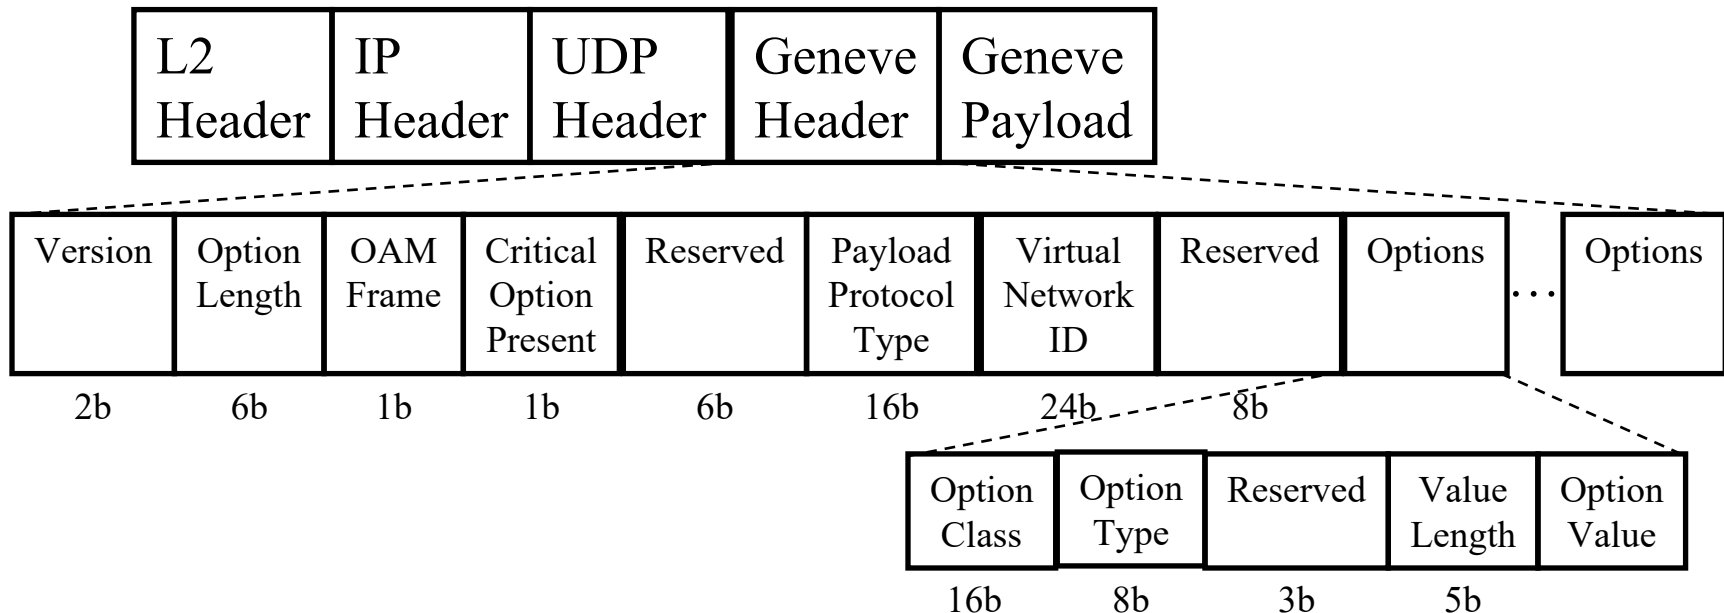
L2 Header
IP Header
UDP Header
Geneve Header
Geneve Payload

| Version | Option Length | OAM Frame | Critical Option Present | Reserved | Payload Protocol Type | Virtual Network ID | Reserved | Options | ... | Options |
|---|---|---|---|---|---|---|---|---|---|---|
| 2b | 6b | 1b | 1b | 6b | 16b | 24b | 8b | | | |

| Option Class | Option Type | Reserved | Value Length | Option Value |
|---|---|---|---|---|
| 16b | 8b | 3b | 5b | |